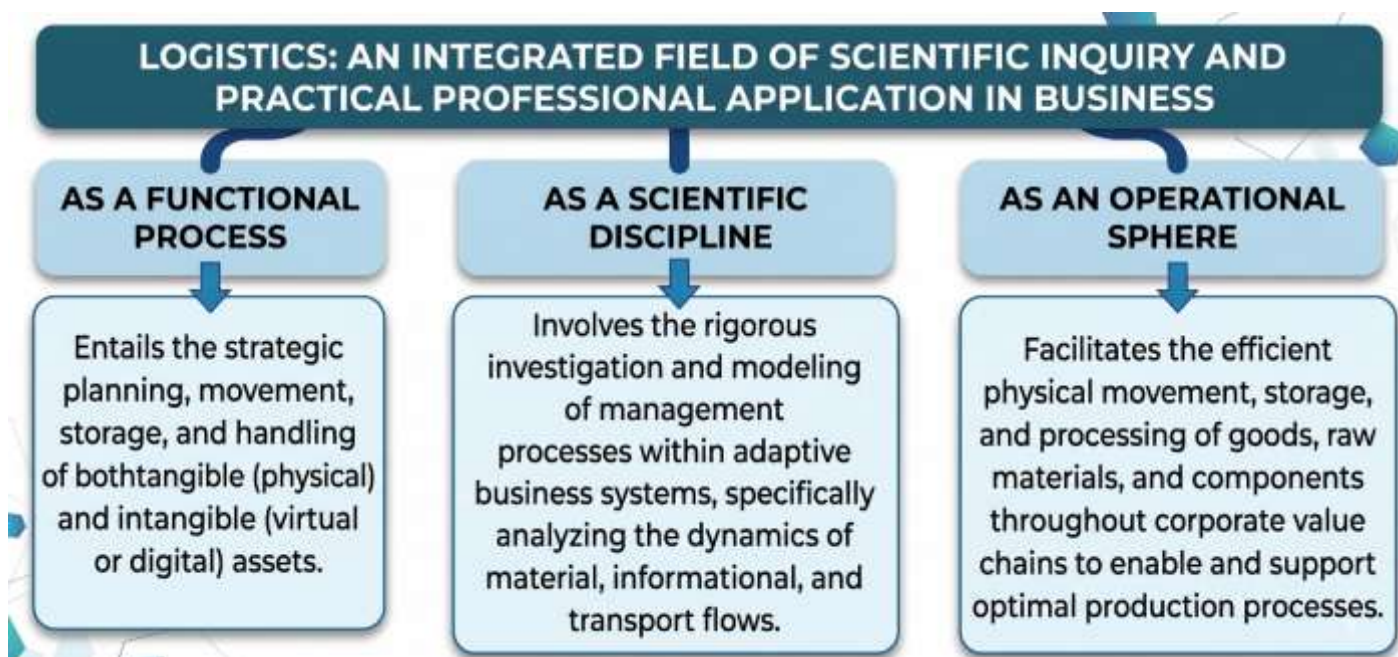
LOGISTICS: AN INTEGRATED FIELD OF SCIENTIFIC INQUIRY AND PRACTICAL PROFESSIONAL APPLICATION IN BUSINESS

AS A FUNCTIONAL PROCESS

Entails the strategic planning, movement, storage, and handling of bothtangible (physical) and intangible (virtual or digital) assets.

AS A SCIENTIFIC DISCIPLINE

Involves the rigorous investigation and modeling of management processes within adaptive business systems, specifically analyzing the dynamics of material, informational, and transport flows.

AS AN OPERATIONAL SPHERE

Facilitates the efficient physical movement, storage, and processing of goods, raw materials, and components throughout corporate value chains to enable and support optimal production processes.